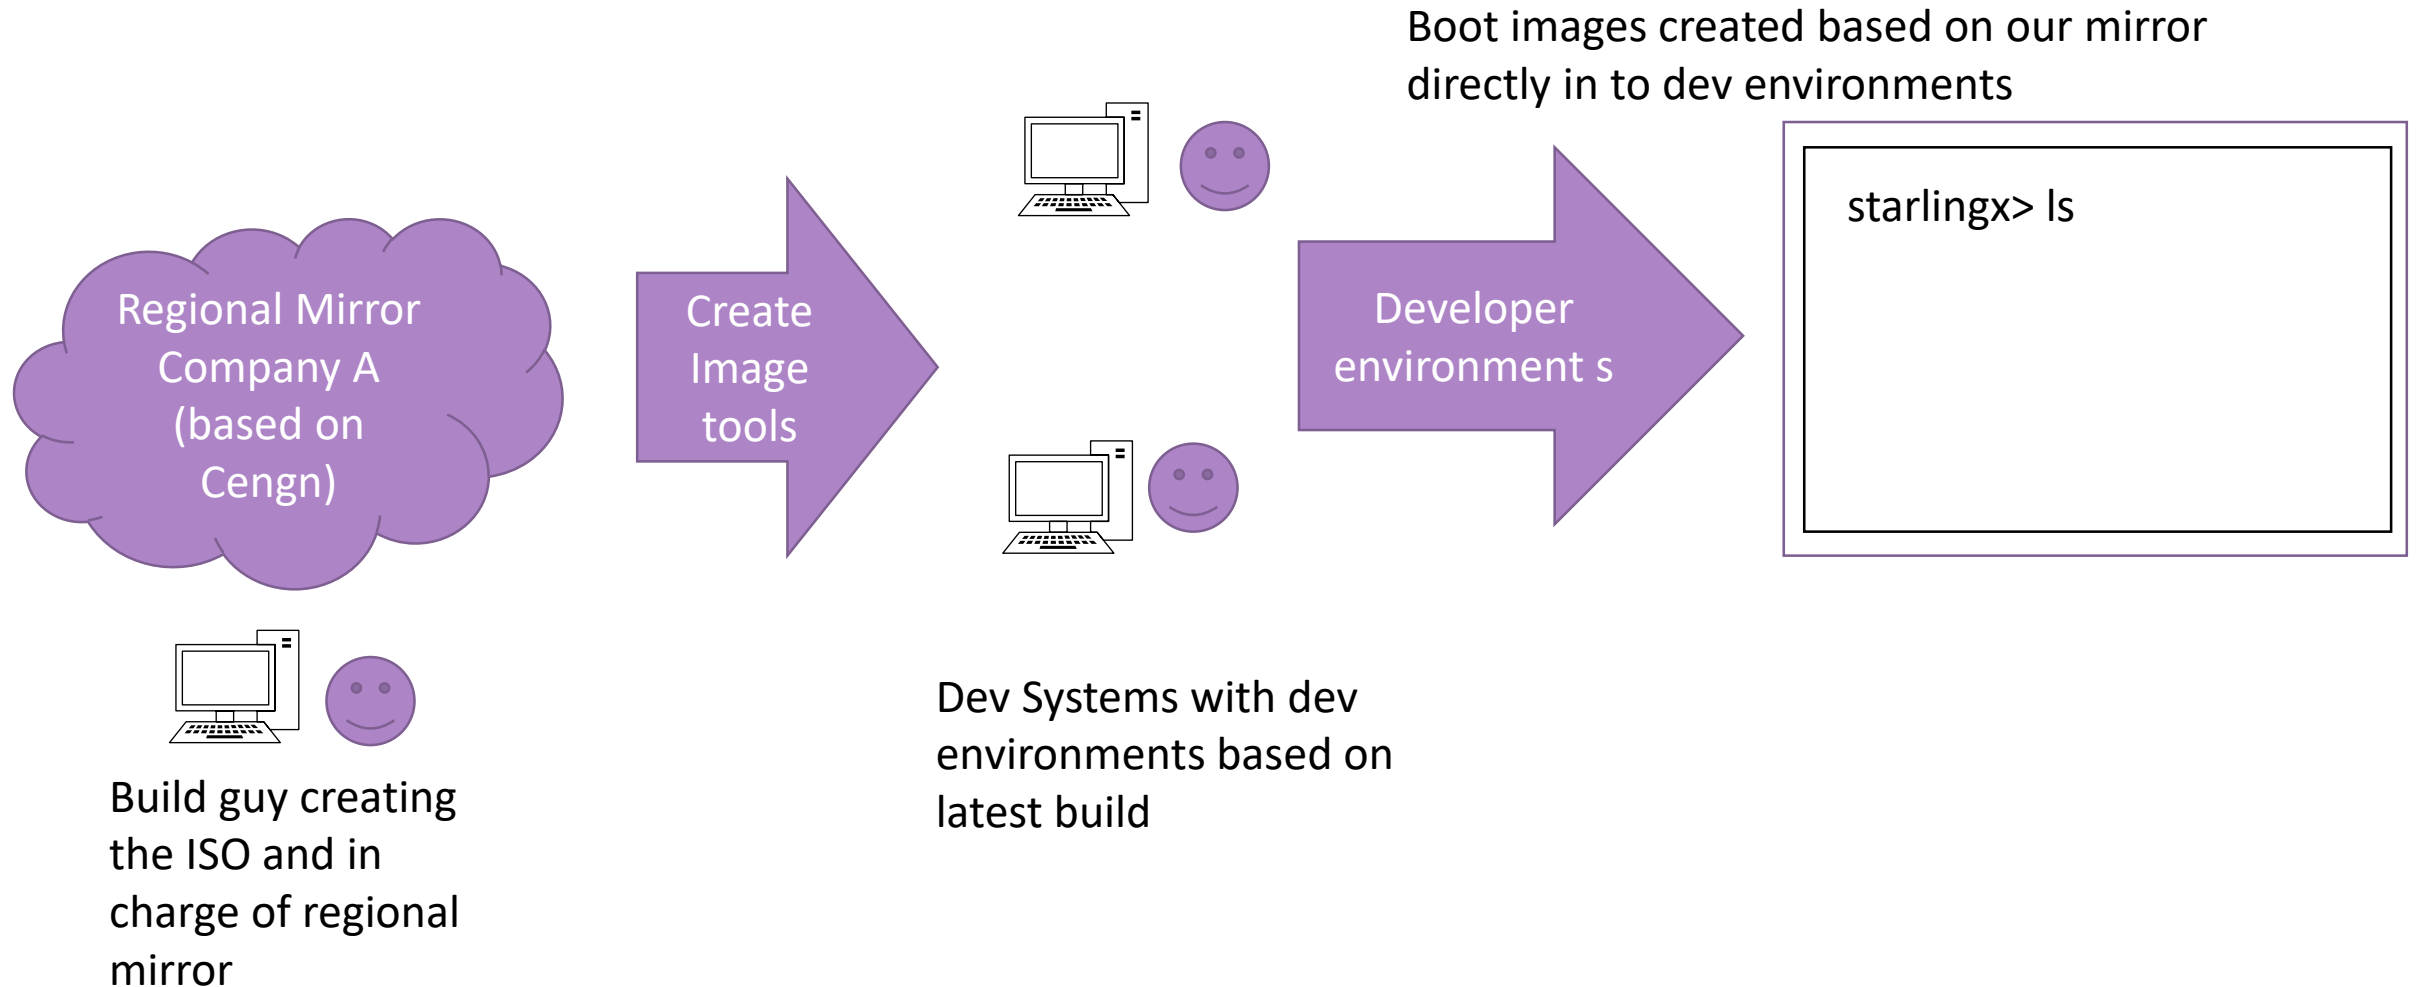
Boot images created based on our mirror directly in to dev environments

Regional Mirror Company A (based on Cengn)

Create Image tools

Developer environment s

starlingx> ls

Build guy creating the ISO and in charge of regional mirror

Dev Systems with dev environments based on latest build